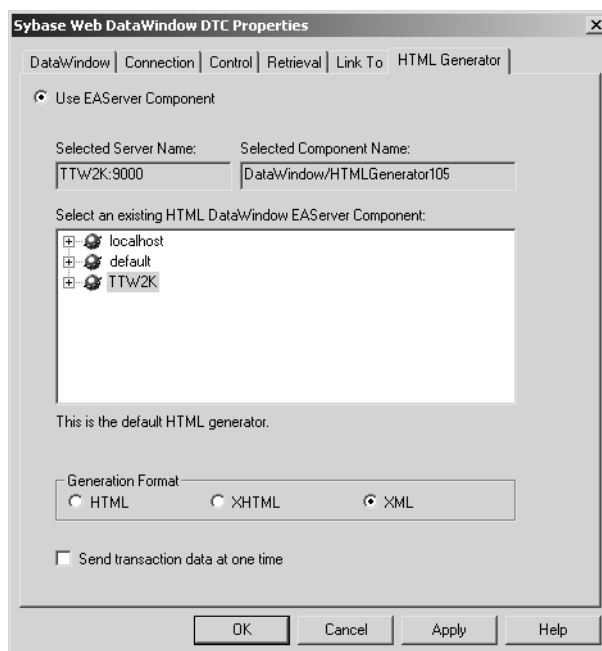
Sybase Web DataWindow DTC Properties

X

DataWindow | Connection | Control | Retrieval | Link To | HTML Generator

Use EAServer Component

Selected Server Name:
TTW2K:9000

Selected Component Name:
DataWindow/HTMLGenerator105

Select an existing HTML DataWindow EAServer Component:

localhost
default
TTW2K

This is the default HTML generator.

Generation Format
HTML
XHTML
XML

Send transaction data at one time

OK
Cancel
Apply
Help